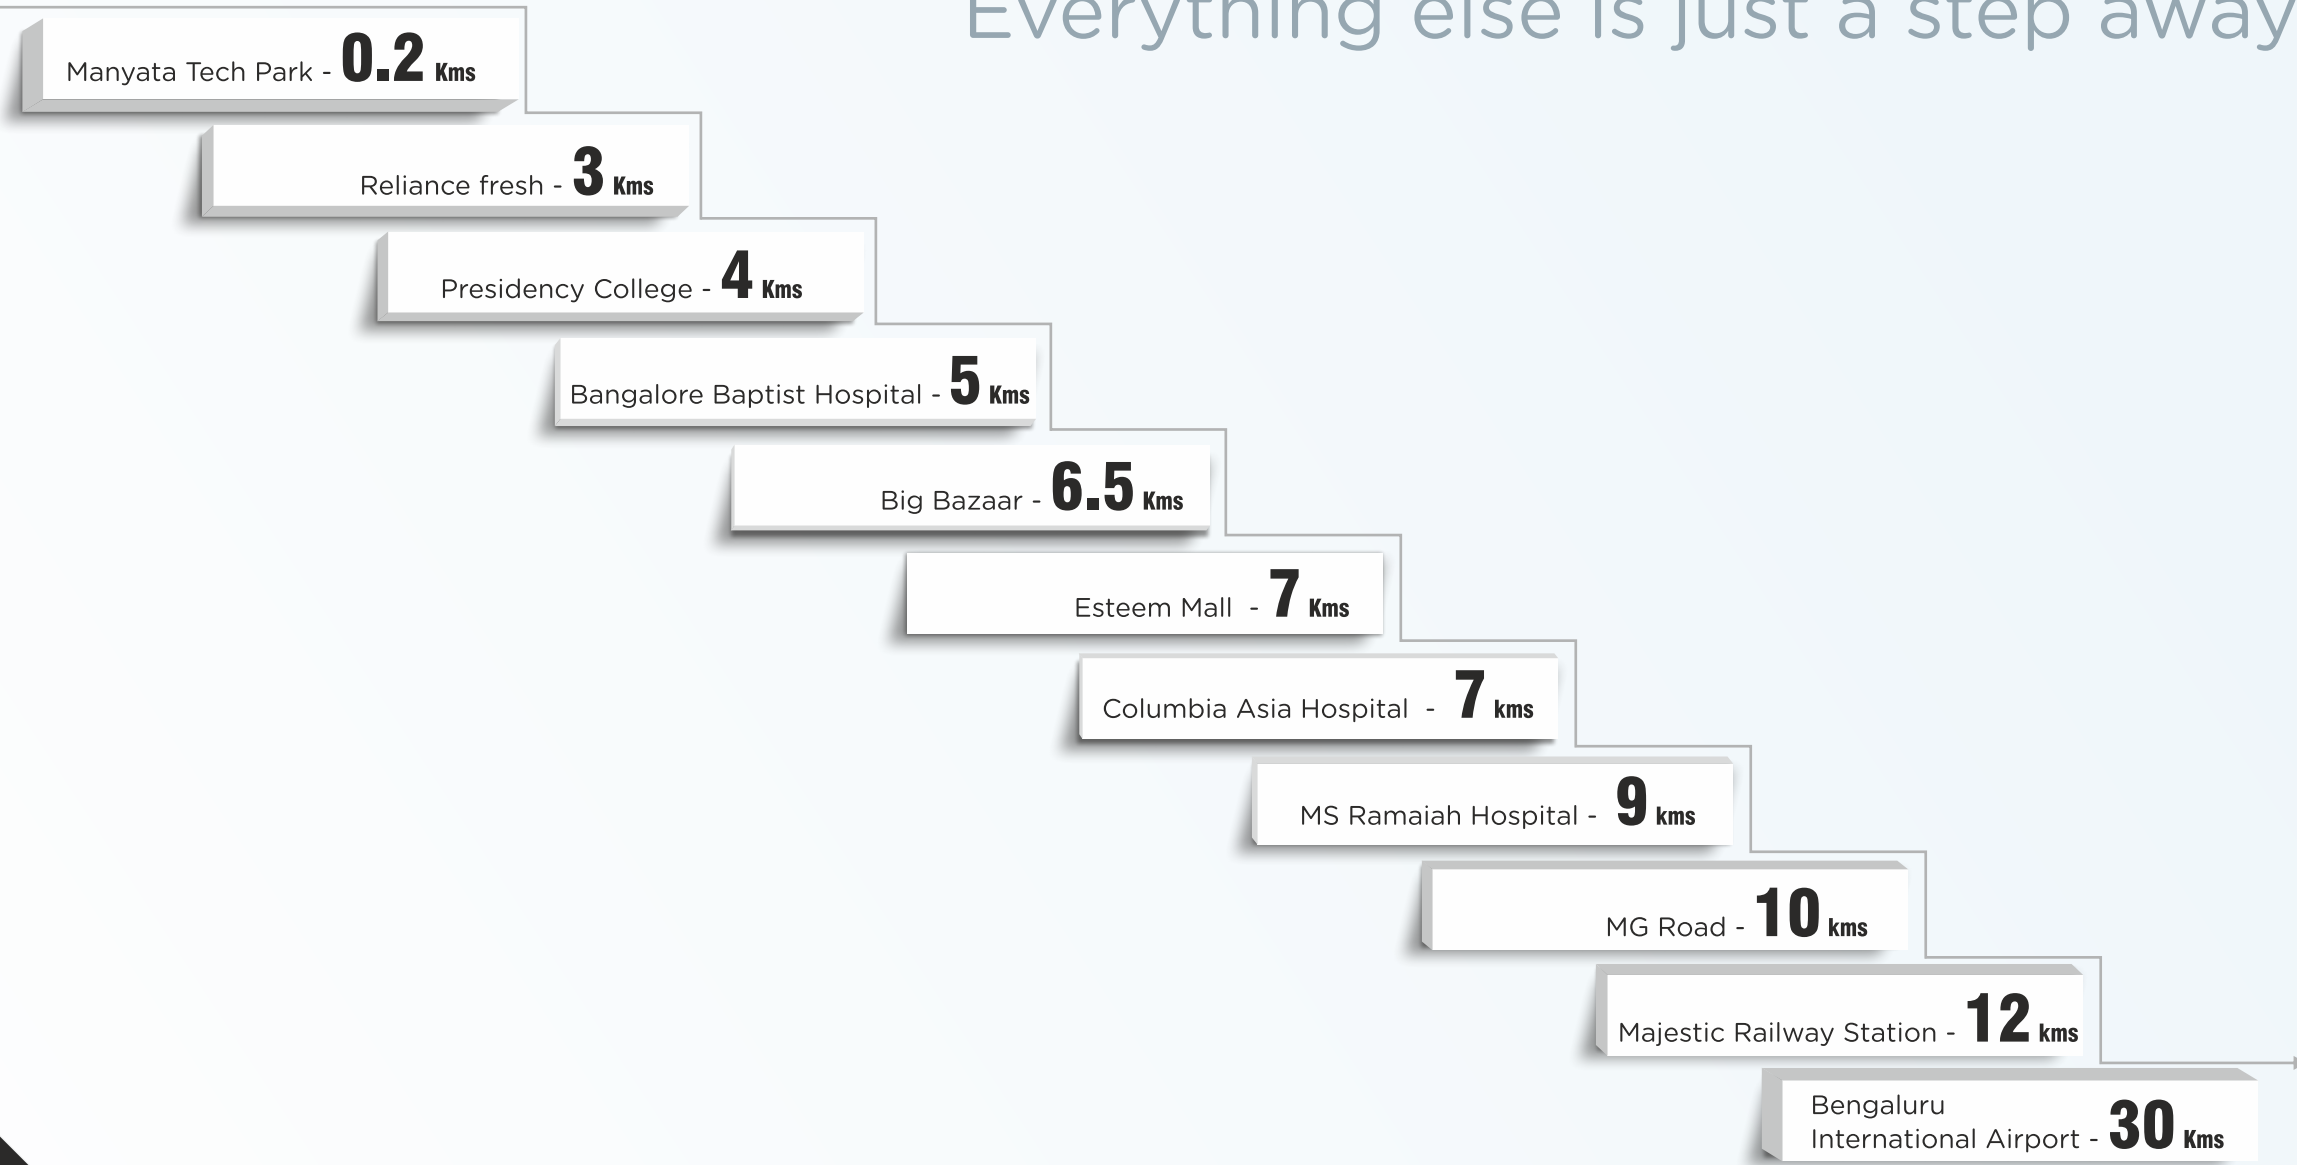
Everything else is just a step away

Manyata Tech Park - 0.2 Kms

Reliance fresh - 3 Kms

Presidency College - 4 Kms

Bangalore Baptist Hospital - 5 Kms

Big Bazaar - 6.5 Kms

Esteem Mall - 7 Kms

Columbia Asia Hospital - 7 kms

MS Ramaiah Hospital - 9 kms

MG Road - 10 kms

Majestic Railway Station - 12 kms

Bengaluru International Airport - 30 Kms